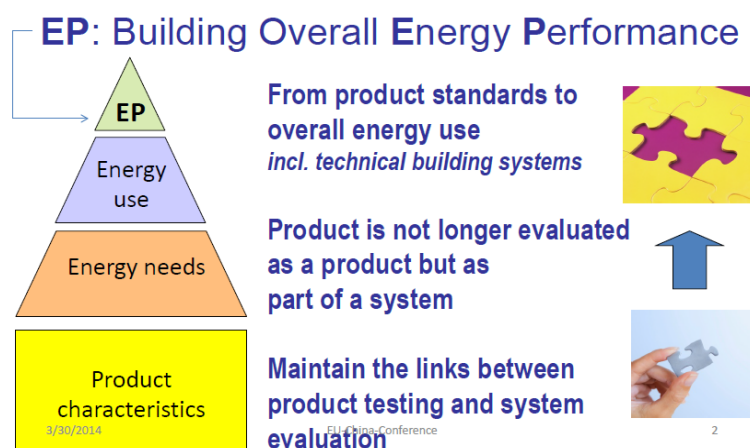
EP: Building Overall Energy Performance

EP

Energy use

Energy needs

Product characteristics

From product standards to overall energy use
incl. technical building systems

Product is not longer evaluated as a product but as part of a system

Maintain the links between product testing and system evaluation

3/30/2014

EU-China-Conference

2